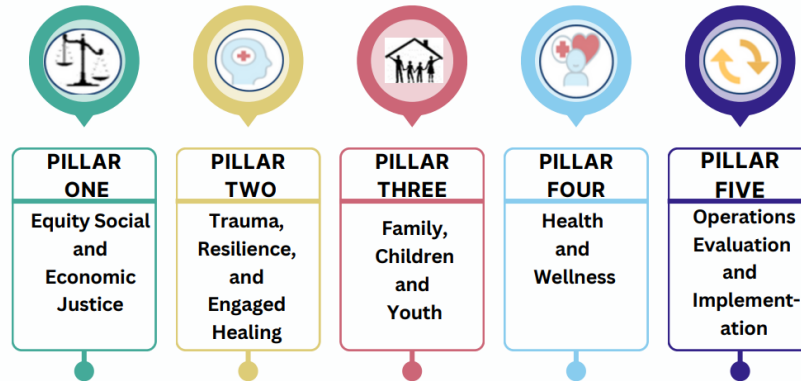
PILLAR ONE
Equity Social and Economic Justice

PILLAR TWO
Trauma, Resilience, and Engaged Healing

PILLAR THREE
Family, Children and Youth

PILLAR FOUR
Health and Wellness

PILLAR FIVE
Operations Evaluation and Implementation